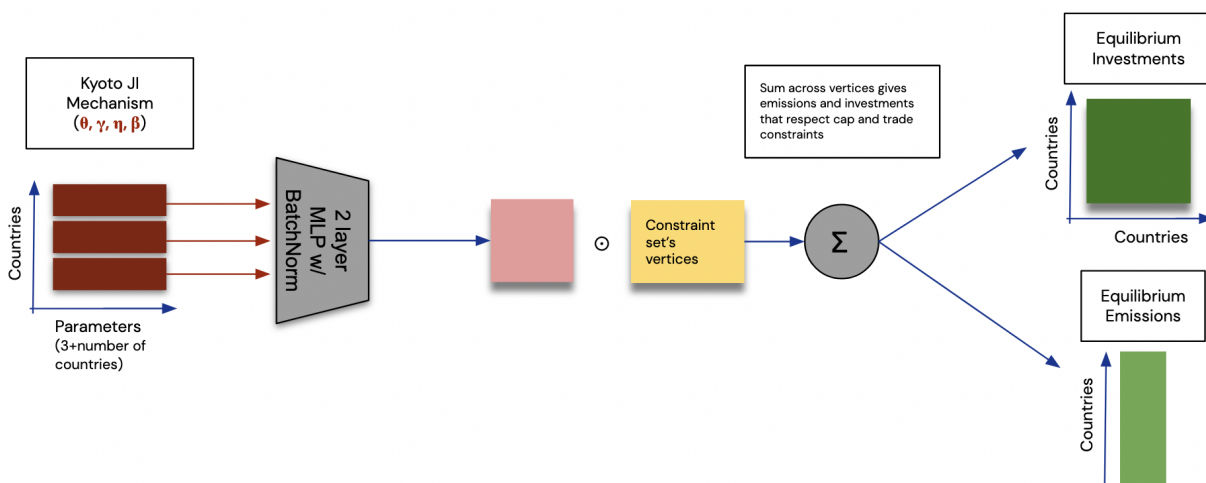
Kyoto JI Mechanism
($\theta, \gamma, \eta, \beta$)

Countries

Parameters
(3+number of countries)

2 layer MLP w/ BatchNorm

$\odot$

Constraint set's vertices

Sum across vertices gives emissions and investments that respect cap and trade constraints

$\Sigma$

Equilibrium Investments

Countries

Countries

Equilibrium Emissions

Countries